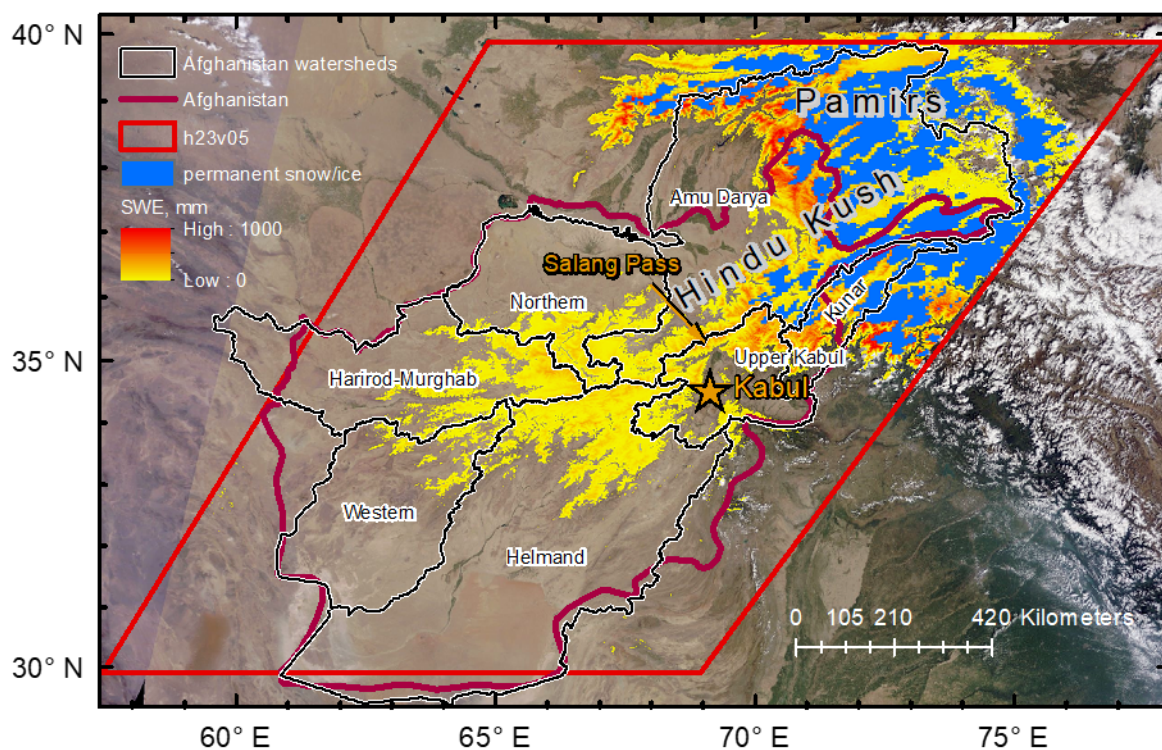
Afghanistan watersheds
Afghanistan
h23v05
permanent snow/ice
SWE, mm
High : 1000
Low : 0

40° N
35° N
30° N

Pamirs
Hindu Kush
Amu Darya
Salang Pass
Northern
Kunar
Upper Kabul
Kabul
Harirod-Murghab
Western
Helmand

0 105 210 420 Kilometers

60° E
65° E
70° E
75° E